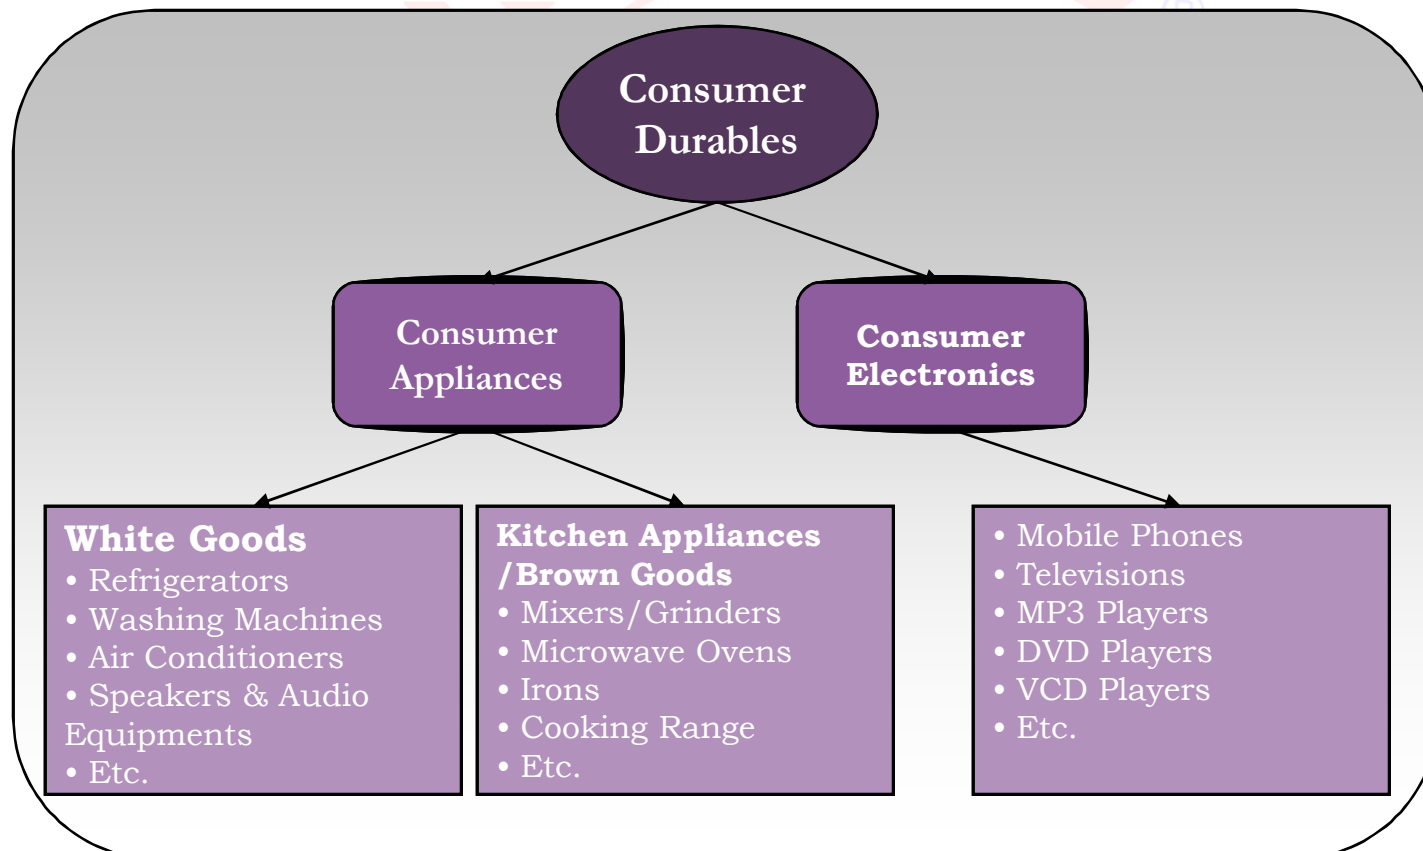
Consumer Durables

Consumer Appliances

Consumer Electronics

White Goods
• Refrigerators
• Washing Machines
• Air Conditioners
• Speakers & Audio Equipments
• Etc.

Kitchen Appliances /Brown Goods
• Mixers/Grinders
• Microwave Ovens
• Irons
• Cooking Range
• Etc.

• Mobile Phones
• Televisions
• MP3 Players
• DVD Players
• VCD Players
• Etc.